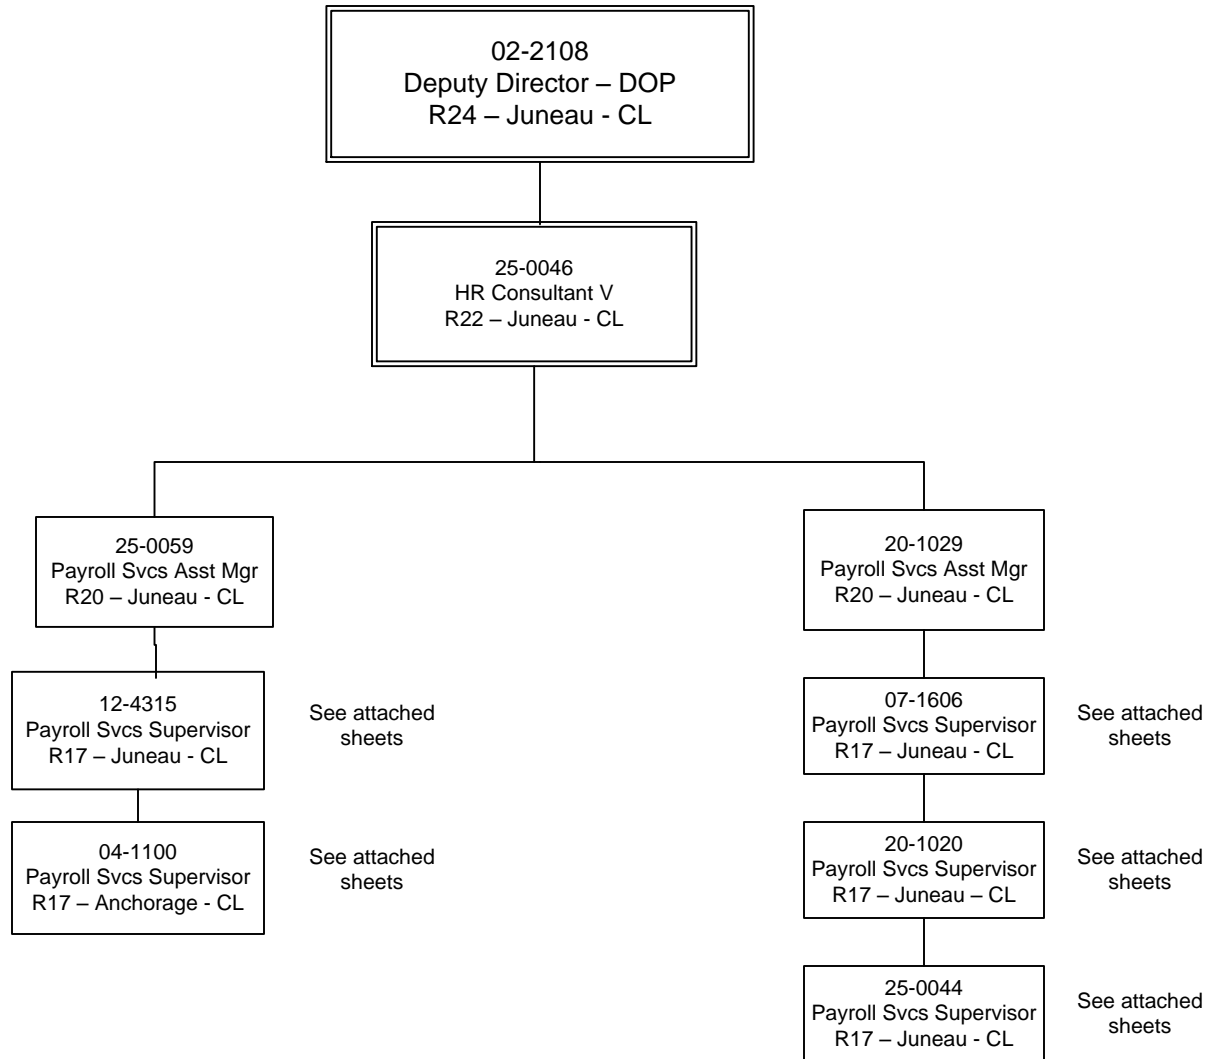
02-2108
Deputy Director – DOP
R24 – Juneau - CL

25-0046
HR Consultant V
R22 – Juneau - CL

25-0059
Payroll Svcs Asst Mgr
R20 – Juneau - CL

12-4315
Payroll Svcs Supervisor
R17 – Juneau - CL

See attached sheets

04-1100
Payroll Svcs Supervisor
R17 – Anchorage - CL

See attached sheets

20-1029
Payroll Svcs Asst Mgr
R20 – Juneau - CL

07-1606
Payroll Svcs Supervisor
R17 – Juneau - CL

See attached sheets

20-1020
Payroll Svcs Supervisor
R17 – Juneau – CL

See attached sheets

25-0044
Payroll Svcs Supervisor
R17 – Juneau - CL

See attached sheets